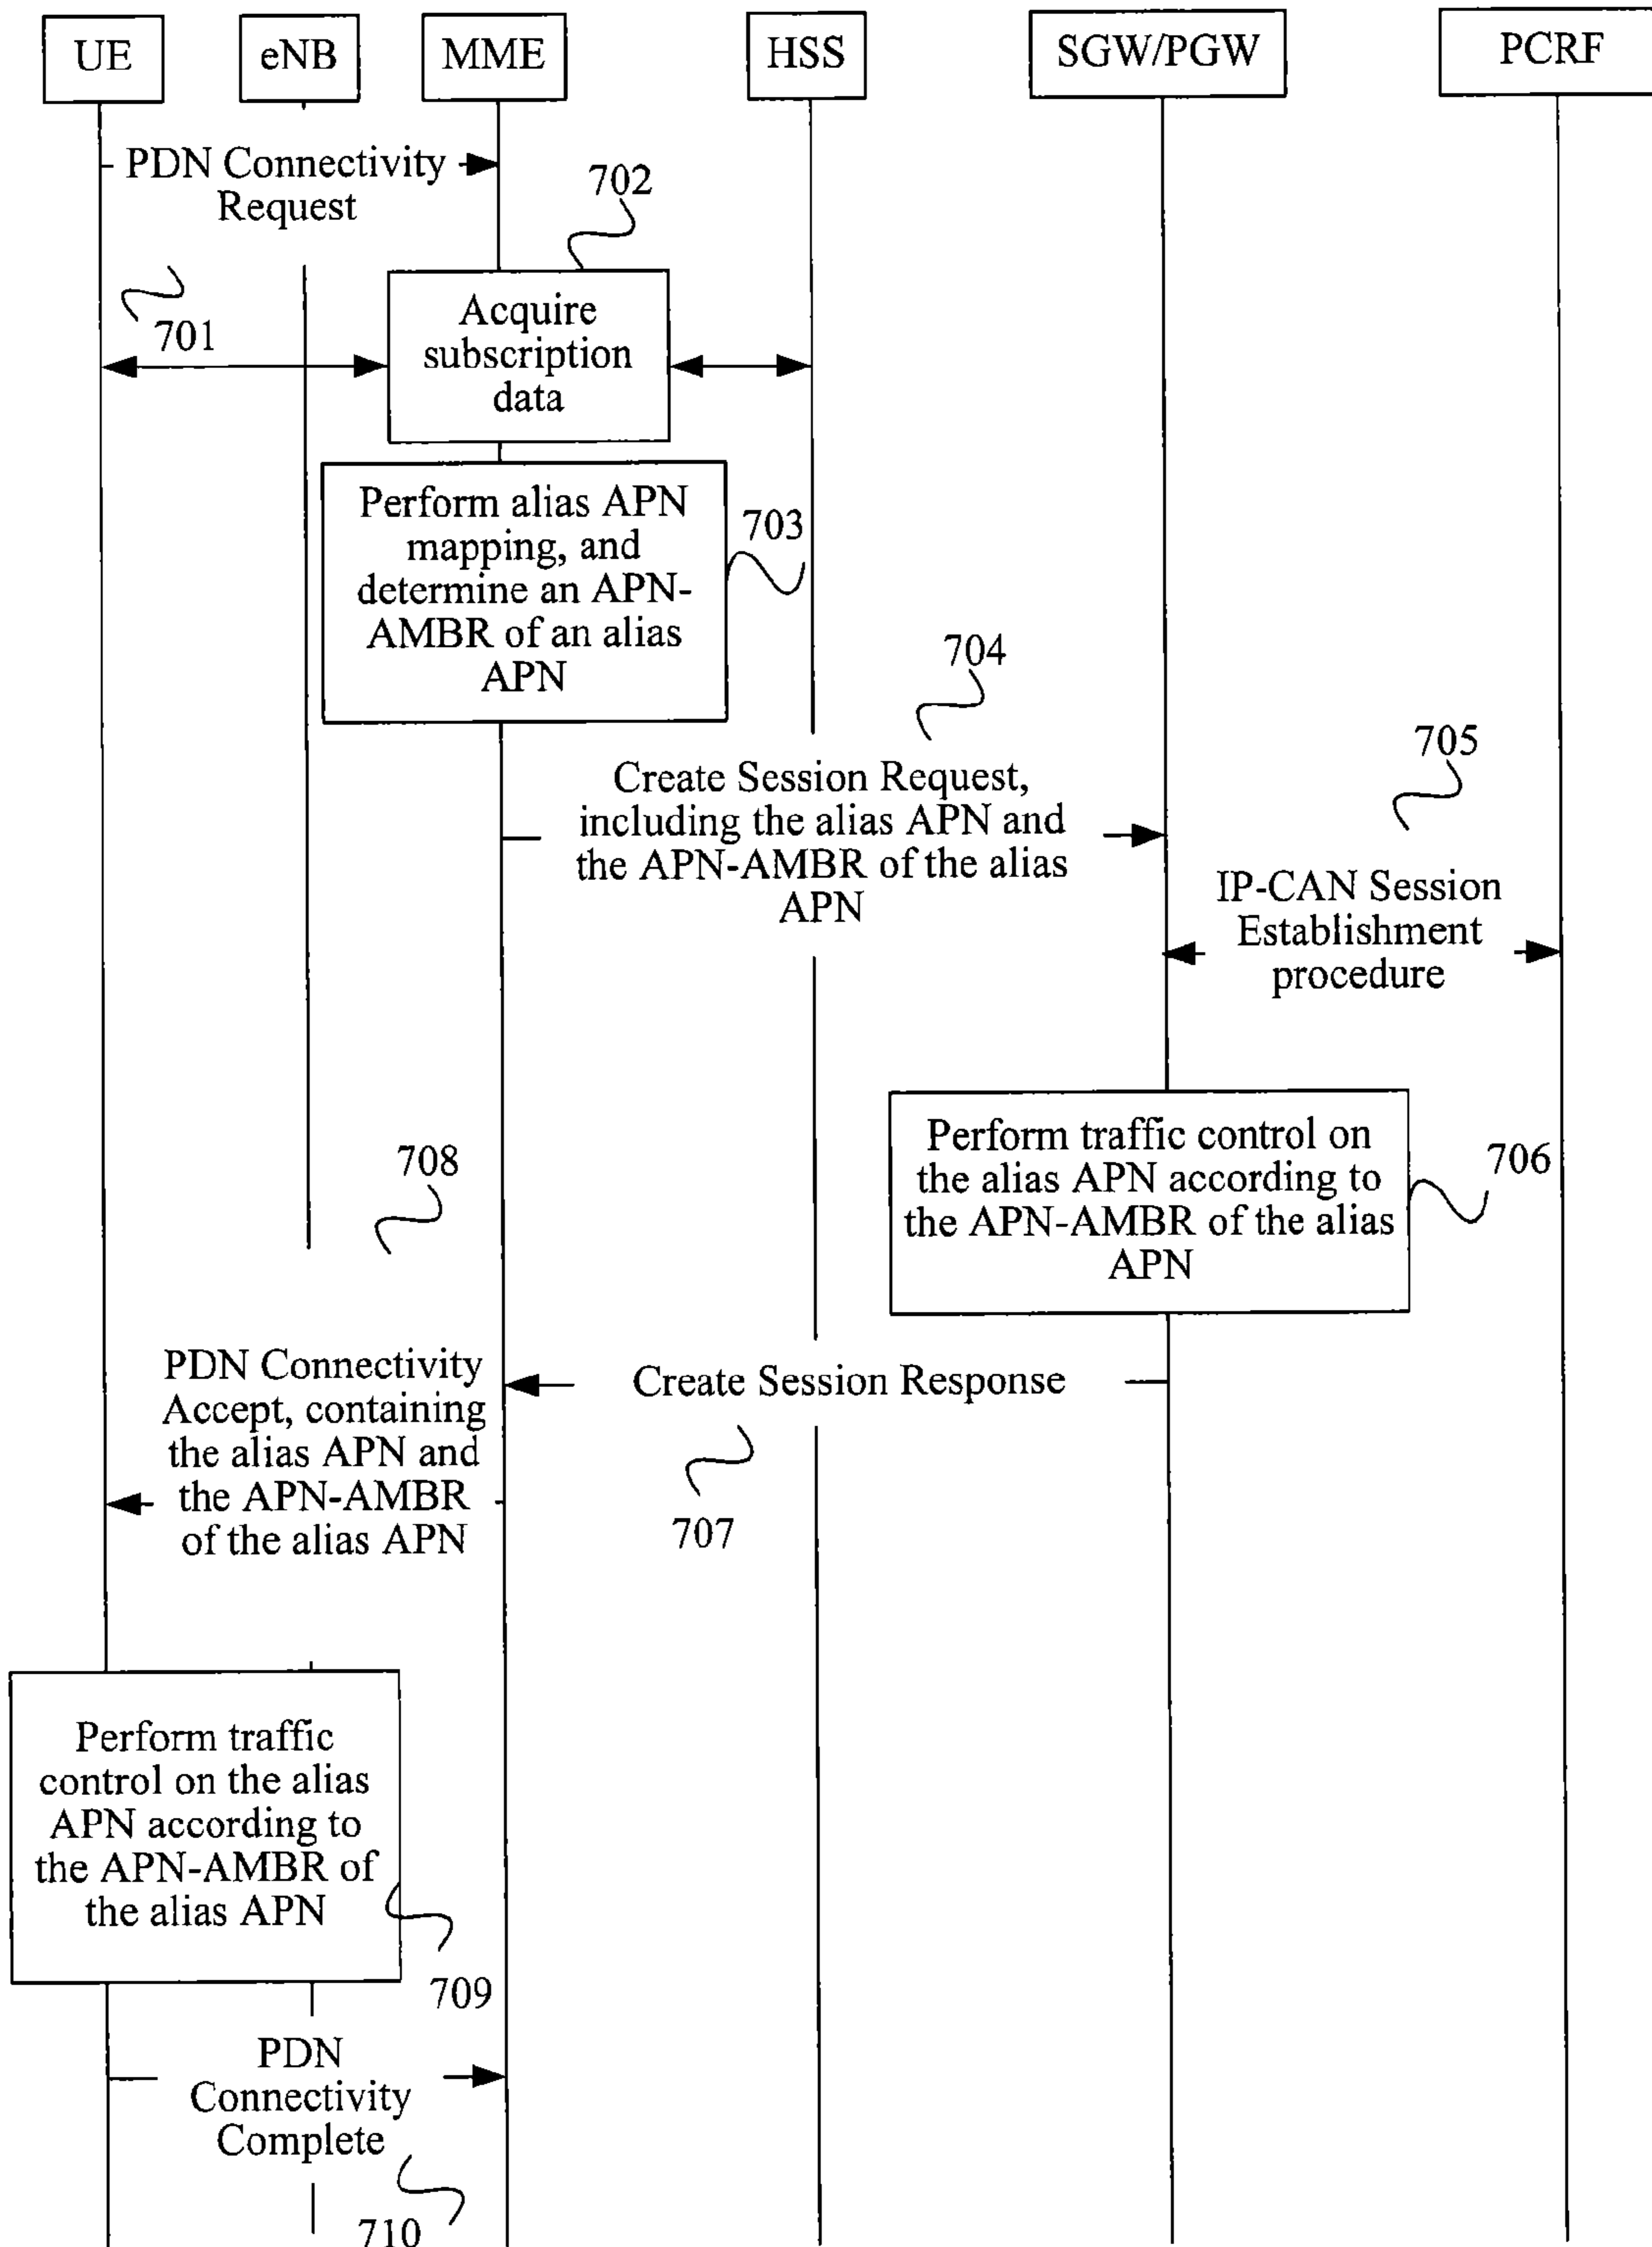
UE eNB MME HSS SGW/PGW PCRF

PDN Connectivity Request

702

701

Acquire subscription data

Perform alias APN mapping, and determine an APN-AMBR of an alias APN

703

704

705

Create Session Request, including the alias APN and the APN-AMBR of the alias APN

IP-CAN Session Establishment procedure

Perform traffic control on the alias APN according to the APN-AMBR of the alias APN

706

708

PDN Connectivity Accept, containing the alias APN and the APN-AMBR of the alias APN

Create Session Response

707

Perform traffic control on the alias APN according to the APN-AMBR of the alias APN

709

PDN Connectivity Complete

710